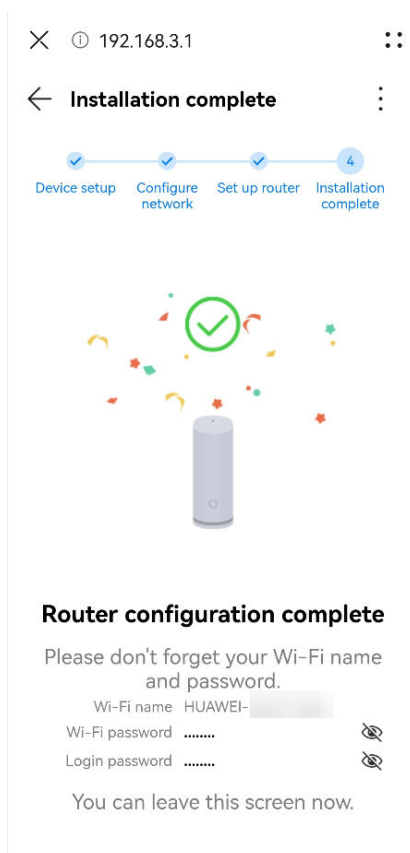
192.168.3.1

Installation complete

Device setup
Configure network
Set up router
4
Installation complete

Router configuration complete

Please don't forget your Wi-Fi name and password.

Wi-Fi name HUAWEI-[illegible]
Wi-Fi password ........
Login password ........

You can leave this screen now.